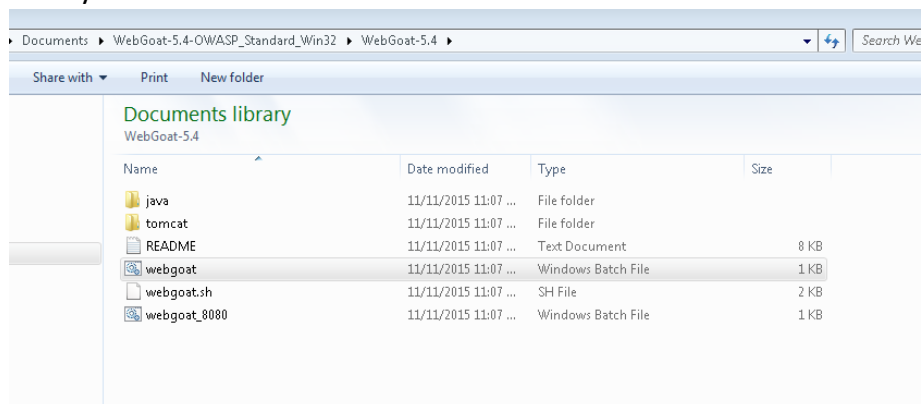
▸ Documents ▸ WebGoat-5.4-OWASP_Standard_Win32 ▸ WebGoat-5.4 ▸

Search We

Share with ▾ Print New folder

Documents library
WebGoat-5.4

| Name | Date modified | Type | Size |
|---|---|---|---|
| java | 11/11/2015 11:07 ... | File folder | |
| tomcat | 11/11/2015 11:07 ... | File folder | |
| README | 11/11/2015 11:07 ... | Text Document | 8 KB |
| webgoat | 11/11/2015 11:07 ... | Windows Batch File | 1 KB |
| webgoat.sh | 11/11/2015 11:07 ... | SH File | 2 KB |
| webgoat_8080 | 11/11/2015 11:07 ... | Windows Batch File | 1 KB |